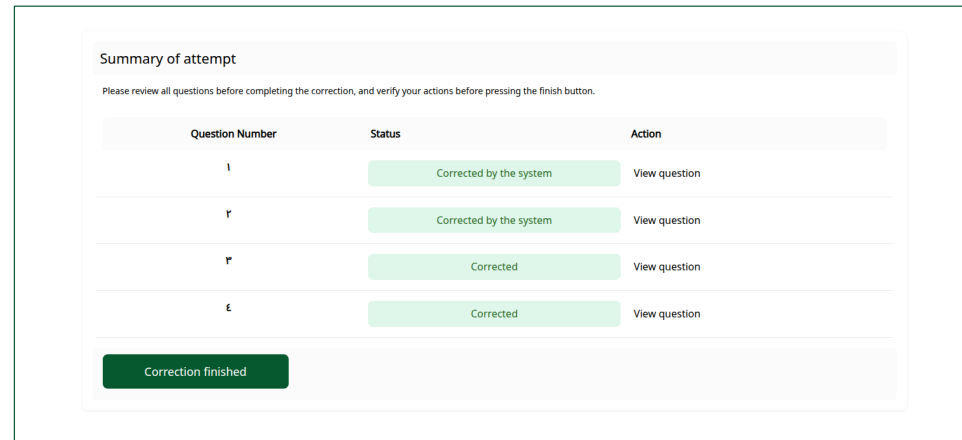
Summary of attempt

Please review all questions before completing the correction, and verify your actions before pressing the finish button.

| Question Number | Status | Action |
|---|---|---|
| ١ | Corrected by the system | View question |
| ٢ | Corrected by the system | View question |
| ٣ | Corrected | View question |
| ٤ | Corrected | View question |

Correction finished